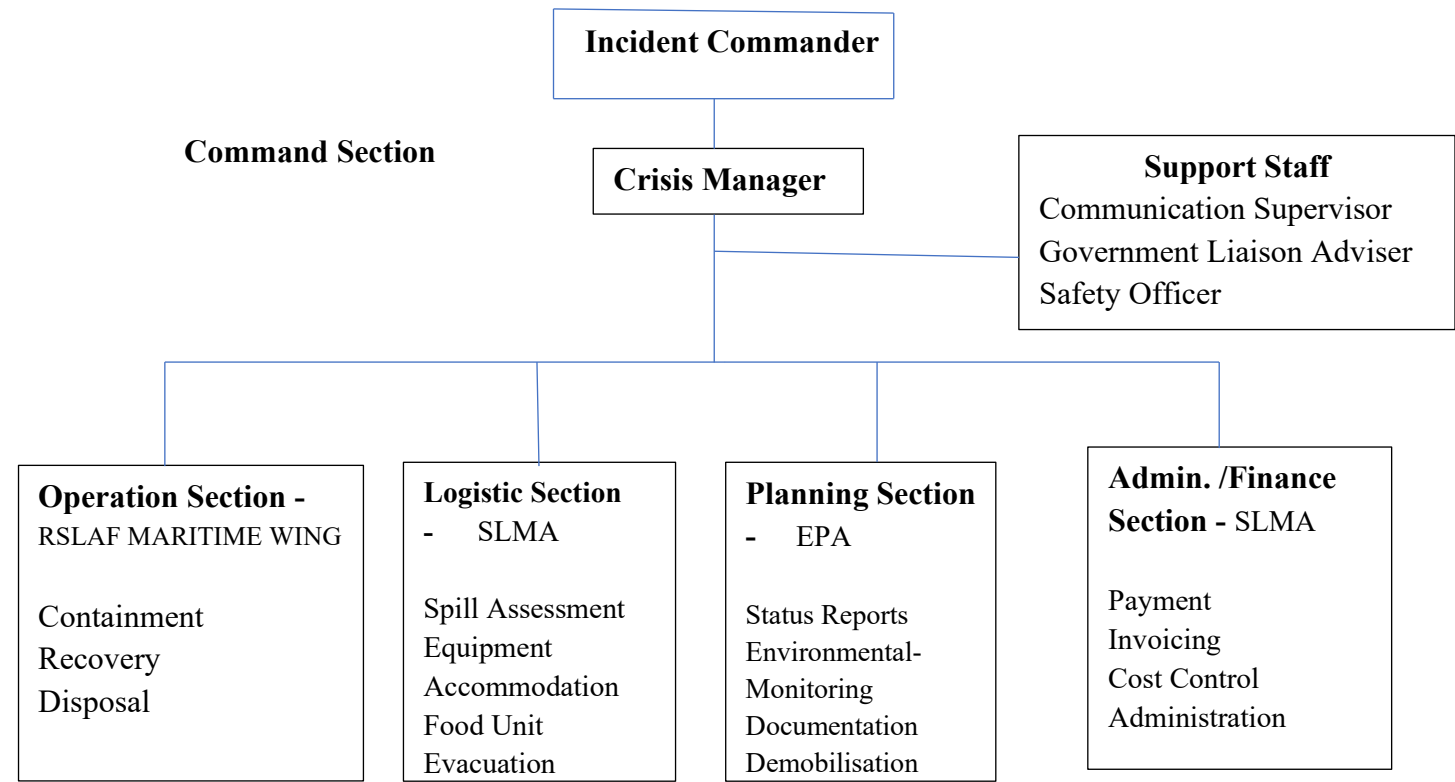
Incident Commander

Command Section

Crisis Manager

Support Staff
Communication Supervisor
Government Liaison Adviser
Safety Officer

Operation Section - RSLAF MARITIME WING

Containment
Recovery
Disposal

Logistic Section - SLMA

Spill Assessment
Equipment
Accommodation
Food Unit
Evacuation

Planning Section - EPA

Status Reports
Environmental-Monitoring
Documentation
Demobilisation

Admin. /Finance Section - SLMA

Payment
Invoicing
Cost Control
Administration